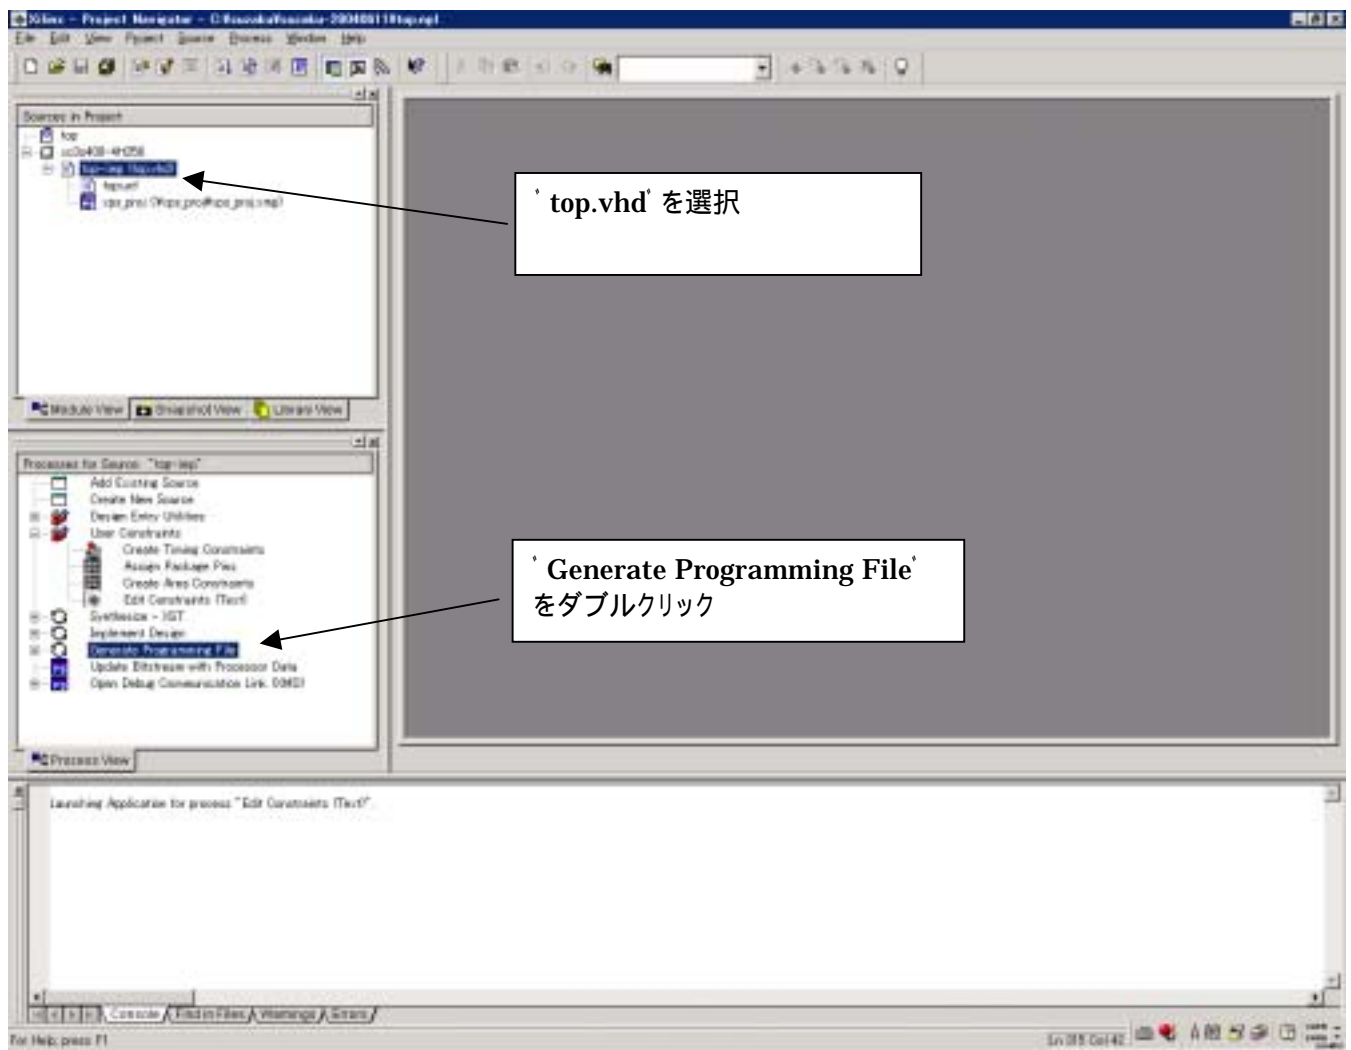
Xilinx - Project Navigator - C:\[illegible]\top.npl

File Edit View Project Source Process Window Help

Sources in Project
top
xc3s400-4ft256
top-imp (top.vhd)
top.ucf
cpu_proc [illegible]

Module View | Snapshot View | Library View

' top.vhd' を選択

Processes for Source: "top-imp"
Add Existing Source
Create New Source
Design Entry Utilities
User Constraints
Create Timing Constraints
Assign Package Pins
Create Area Constraints
Edit Constraints (Text)
Synthesize - XST
Implement Design
Generate Programming File
Update Bitstream with Processor Data
Open Debug Communication Link (XMD)

Process View

' Generate Programming File'
をダブルクリック

Launching Application for process "Edit Constraints (Text)".

Console | Find in Files | Warnings | Errors

For Help, press F1

Ln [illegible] Col 42